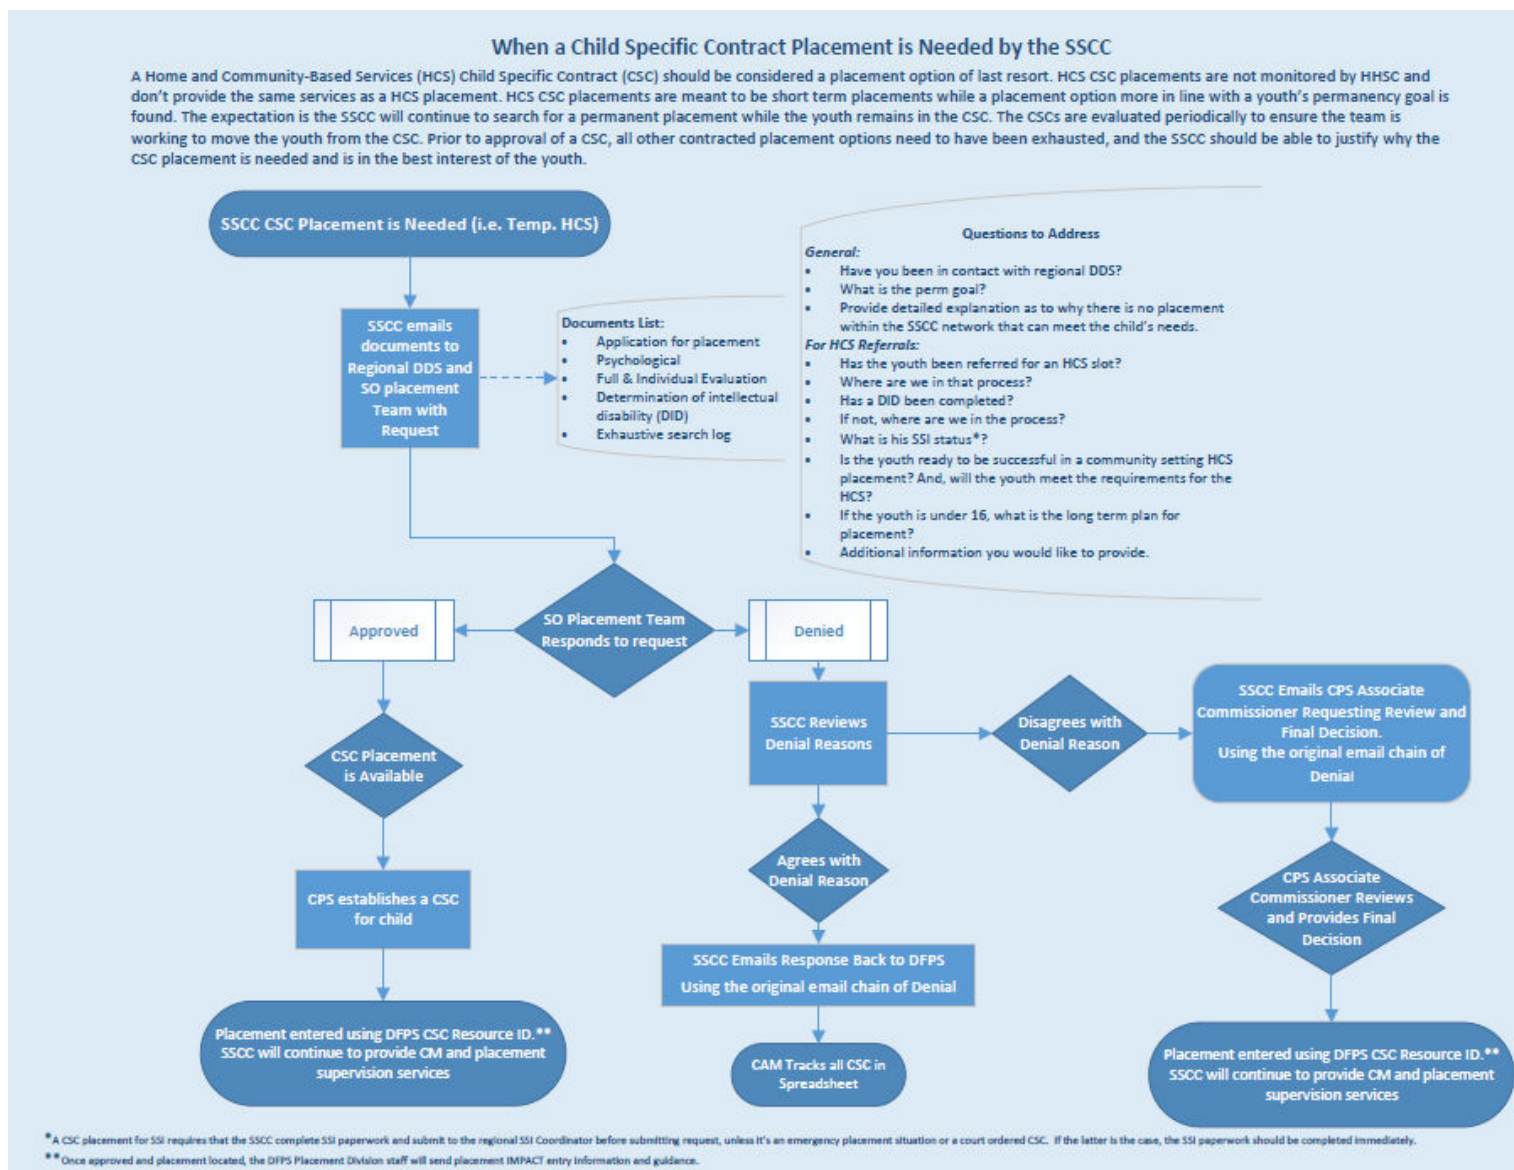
When a Child Specific Contract Placement is Needed by the SSCC

A Home and Community-Based Services (HCS) Child Specific Contract (CSC) should be considered a placement option of last resort. HCS CSC placements are not monitored by HHSC and don't provide the same services as a HCS placement. HCS CSC placements are meant to be short term placements while a placement option more in line with a youth's permanency goal is found. The expectation is the SSCC will continue to search for a permanent placement while the youth remains in the CSC. The CSCs are evaluated periodically to ensure the team is working to move the youth from the CSC. Prior to approval of a CSC, all other contracted placement options need to have been exhausted, and the SSCC should be able to justify why the CSC placement is needed and is in the best interest of the youth.

SSCC CSC Placement is Needed (i.e. Temp. HCS)

SSCC emails documents to Regional DDS and SO placement Team with Request

Documents List:
- Application for placement
- Psychological
- Full & Individual Evaluation
- Determination of intellectual disability (DID)
- Exhaustive search log

Questions to Address
General:
- Have you been in contact with regional DDS?
- What is the perm goal?
- Provide detailed explanation as to why there is no placement within the SSCC network that can meet the child's needs.
For HCS Referrals:
- Has the youth been referred for an HCS slot?
- Where are we in that process?
- Has a DID been completed?
- If not, where are we in the process?
- What is his SSI status*?
- Is the youth ready to be successful in a community setting HCS placement? And, will the youth meet the requirements for the HCS?
- If the youth is under 16, what is the long term plan for placement?
- Additional information you would like to provide.

SO Placement Team Responds to request

Approved

Denied

CSC Placement is Available

CPS establishes a CSC for child

Placement entered using DFPS CSC Resource ID.** SSCC will continue to provide CM and placement supervision services

SSCC Reviews Denial Reasons

Disagrees with Denial Reason

SSCC Emails CPS Associate Commissioner Requesting Review and Final Decision. Using the original email chain of Denial

Agrees with Denial Reason

SSCC Emails Response Back to DFPS Using the original email chain of Denial

CAM Tracks all CSC in Spreadsheet

CPS Associate Commissioner Reviews and Provides Final Decision

Placement entered using DFPS CSC Resource ID.** SSCC will continue to provide CM and placement supervision services

*A CSC placement for SSI requires that the SSCC complete SSI paperwork and submit to the regional SSI Coordinator before submitting request, unless it's an emergency placement situation or a court ordered CSC. If the latter is the case, the SSI paperwork should be completed immediately.
**Once approved and placement located, the DFPS Placement Division staff will send placement IMPACT entry information and guidance.